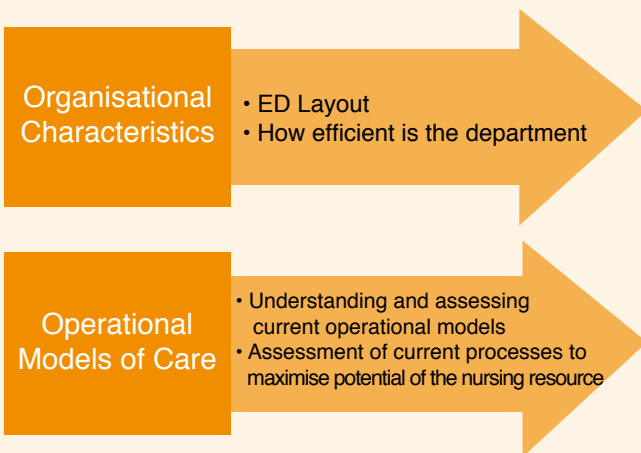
Organisational Characteristics

• ED Layout
• How efficient is the department

Operational Models of Care

• Understanding and assessing current operational models
• Assessment of current processes to maximise potential of the nursing resource